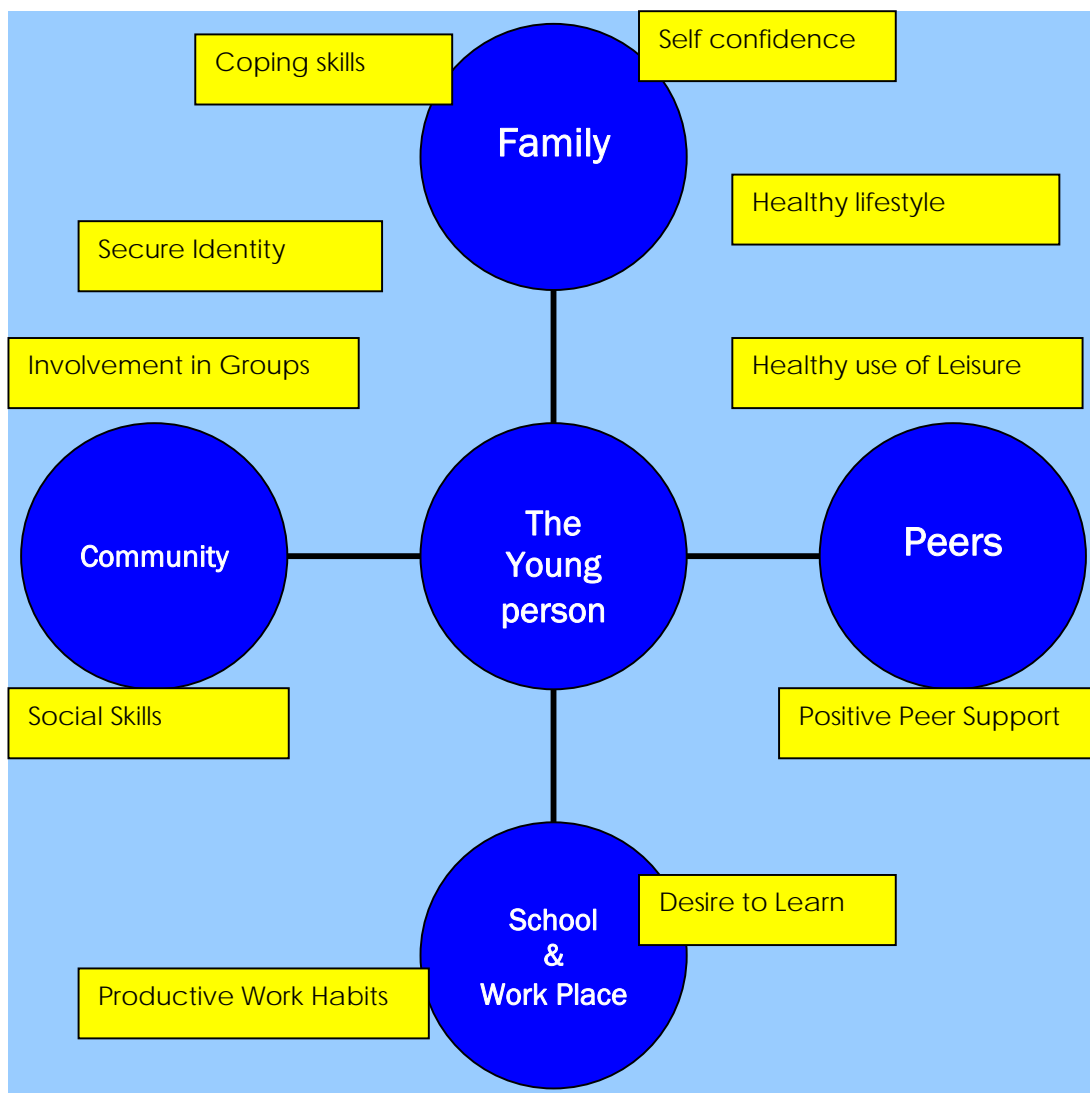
Coping skills

Self confidence

Family

Healthy lifestyle

Secure Identity

Involvement in Groups

Healthy use of Leisure

Community

The Young person

Peers

Social Skills

Positive Peer Support

School & Work Place

Desire to Learn

Productive Work Habits